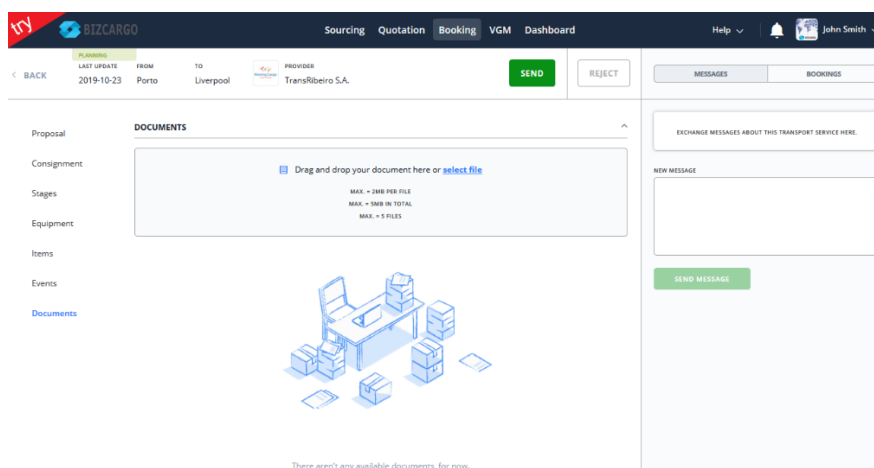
try BIZCARGO

Sourcing Quotation Booking VGM Dashboard

Help John Smith

PLANNING

< BACK LAST UPDATE 2019-10-23 FROM Porto TO Liverpool PROVIDER TransRibeiro S.A.

SEND REJECT

MESSAGES BOOKINGS

Proposal
Consignment
Stages
Equipment
Items
Events
Documents

DOCUMENTS

Drag and drop your document here or select file

MAX. = 2MB PER FILE
MAX. = 5MB IN TOTAL
MAX. = 5 FILES

There aren't any available documents, for now.

EXCHANGE MESSAGES ABOUT THIS TRANSPORT SERVICE HERE.

NEW MESSAGE

SEND MESSAGE